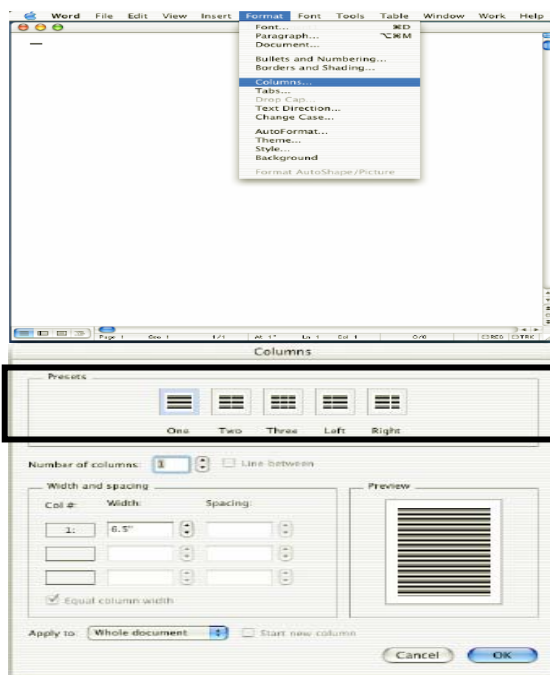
Word File Edit View Insert Format Font Tools Table Window Work Help

Font... ⌘D
Paragraph... ⌥⌘M
Document...
Bullets and Numbering...
Borders and Shading...
Columns...
Tabs...
Drop Cap...
Text Direction...
Change Case...
AutoFormat...
Theme...
Style...
Background
Format AutoShape/Picture

Page 1 Sec 1 1/1 At 1" Ln 1 Col 1 0/0

Columns

Presets

One Two Three Left Right

Number of columns: 1 Line between

Width and spacing

Col #: Width: Spacing:

1: 6.5"

Equal column width

Preview

Apply to: Whole document Start new column

Cancel OK